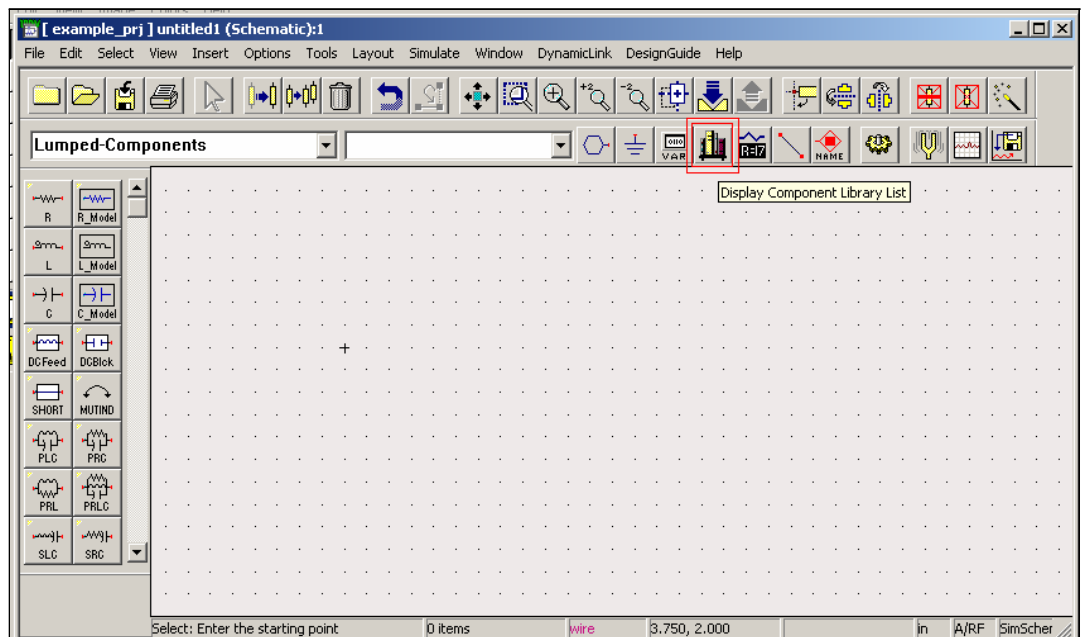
[ example_prj ] untitled1 (Schematic):1

File Edit Select View Insert Options Tools Layout Simulate Window DynamicLink DesignGuide Help

Lumped-Components

VAR R=7 NAME

Display Component Library List

R R_Model
L L_Model
C C_Model
DCFeed DCBlck
SHORT MUTIND
PLC PRC
PRL PRLC
SLC SRC

Select: Enter the starting point | 0 items | wire | 3.750, 2.000 | in | A/RF | SimScher